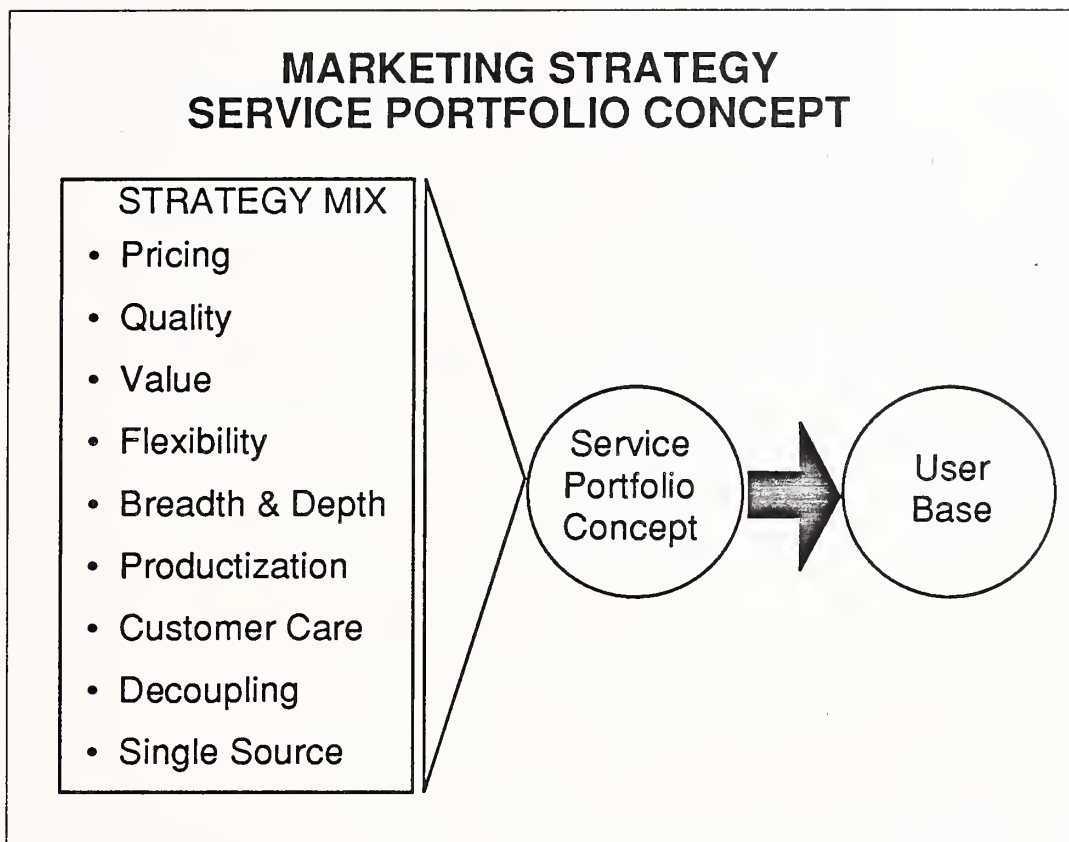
MARKETING STRATEGY
SERVICE PORTFOLIO CONCEPT

STRATEGY MIX
• Pricing
• Quality
• Value
• Flexibility
• Breadth & Depth
• Productization
• Customer Care
• Decoupling
• Single Source

Service Portfolio Concept

User Base